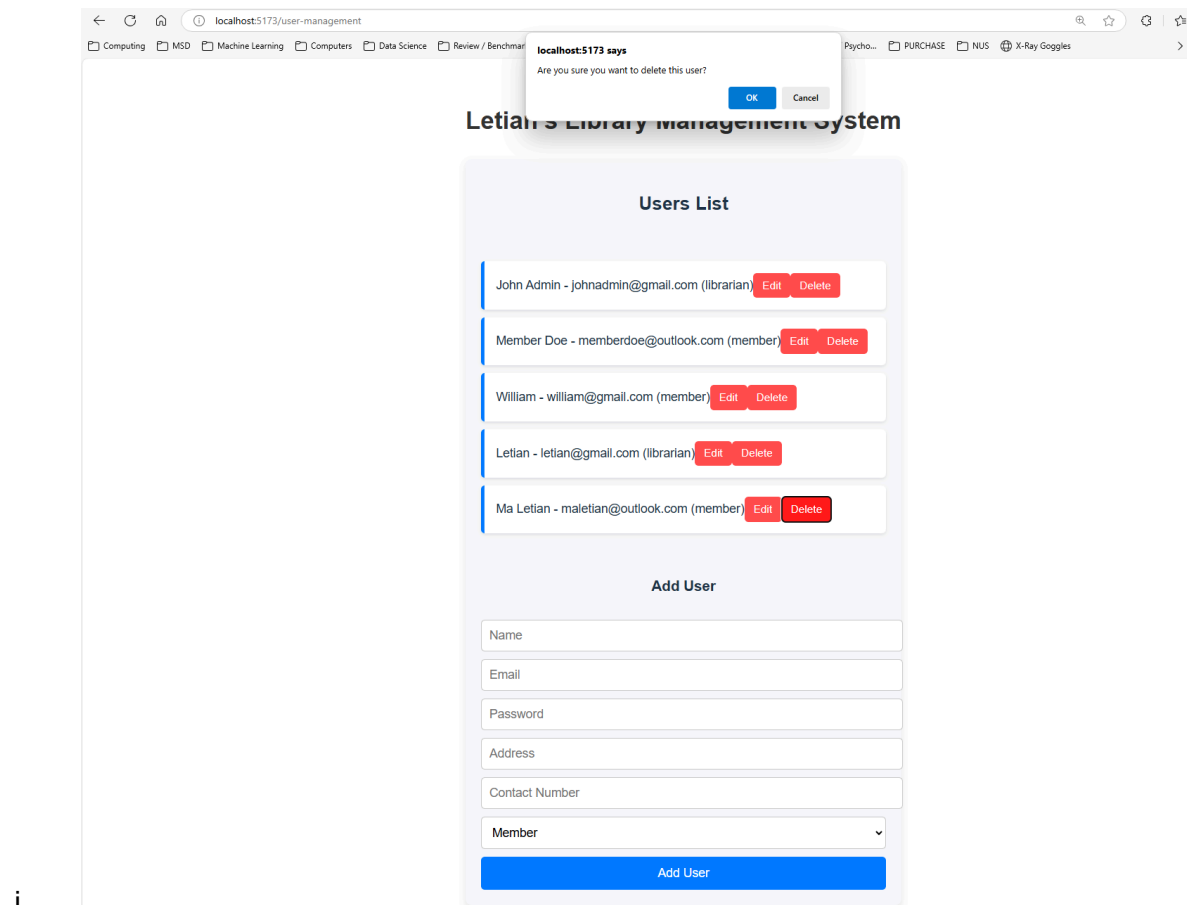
localhost:5173/user-management

Computing MSD Machine Learning Computers Data Science Review / Benchmar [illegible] Psycho... PURCHASE NUS X-Ray Goggles

localhost:5173 says
Are you sure you want to delete this user?
OK Cancel

Letian's Library Management System

Users List

John Admin - johnadmin@gmail.com (librarian) Edit Delete

Member Doe - memberdoe@outlook.com (member) Edit Delete

William - william@gmail.com (member) Edit Delete

Letian - letian@gmail.com (librarian) Edit Delete

Ma Letian - maletian@outlook.com (member) Edit Delete

Add User

Name

Email

Password

Address

Contact Number

Member

Add User

i